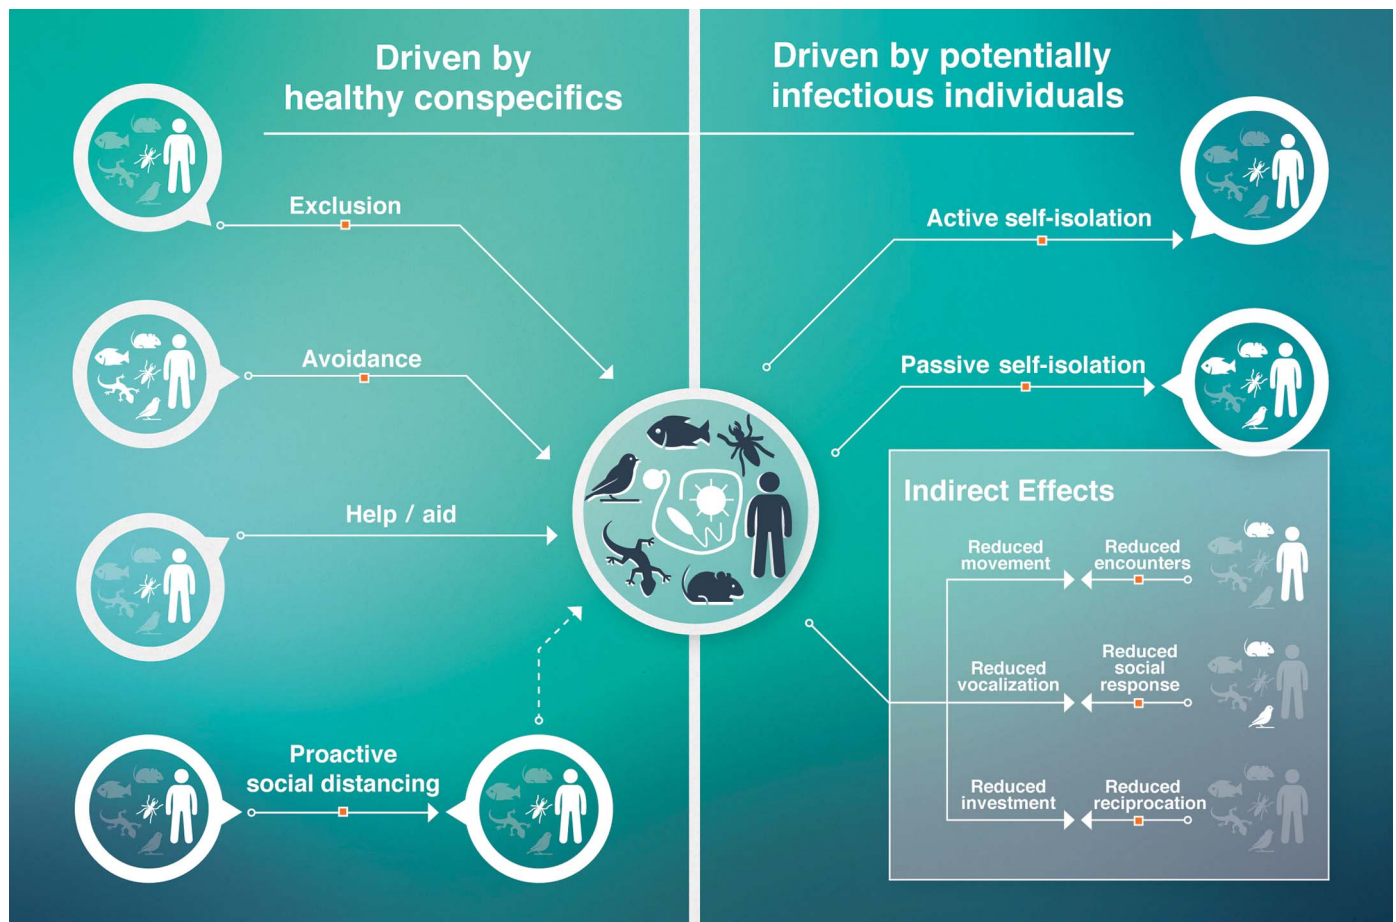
Driven by healthy conspecifics

Driven by potentially infectious individuals

Exclusion

Avoidance

Help / aid

Proactive social distancing

Active self-isolation

Passive self-isolation

Indirect Effects

Reduced movement

Reduced encounters

Reduced vocalization

Reduced social response

Reduced investment

Reduced reciprocation